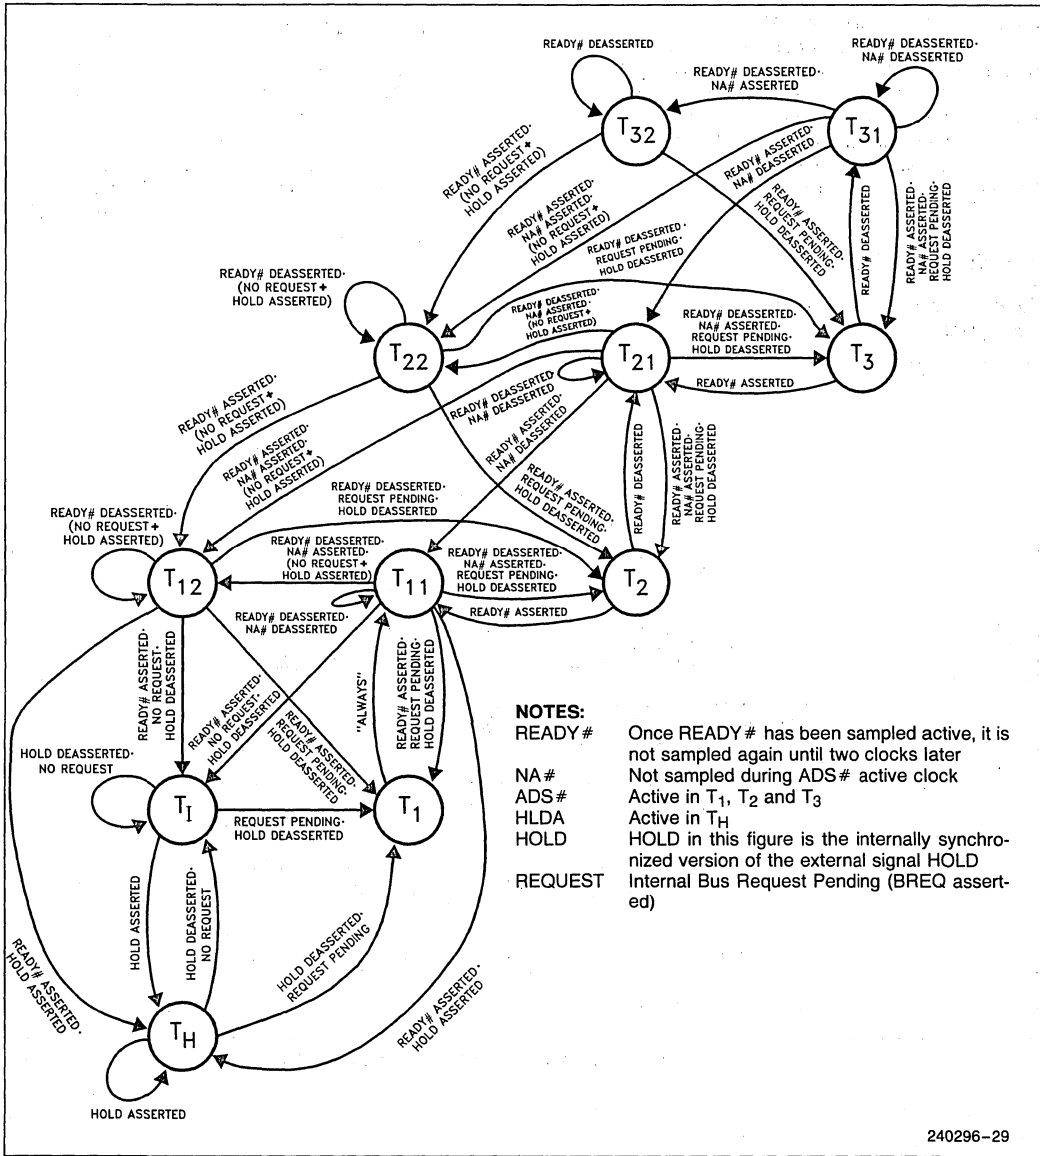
READY# DEASSERTED

READY# DEASSERTED· NA# DEASSERTED

READY# DEASSERTED· NA# ASSERTED

$T_{32}$

$T_{31}$

READY# ASSERTED· (NO REQUEST + HOLD ASSERTED)

READY# ASSERTED· NA# ASSERTED· (NO REQUEST + HOLD ASSERTED)

READY# ASSERTED· NA# DEASSERTED

READY# ASSERTED· REQUEST PENDING· HOLD DEASSERTED

READY# DEASSERTED

READY# ASSERTED· NA# ASSERTED· REQUEST PENDING· HOLD DEASSERTED

READY# DEASSERTED· REQUEST PENDING· HOLD DEASSERTED

READY# DEASSERTED· (NO REQUEST + HOLD ASSERTED)

READY# DEASSERTED· NA# ASSERTED· (NO REQUEST + HOLD ASSERTED)

READY# DEASSERTED· NA# ASSERTED· REQUEST PENDING· HOLD DEASSERTED

$T_{22}$

$T_{21}$

$T_3$

READY# ASSERTED

READY# ASSERTED· (NO REQUEST + HOLD ASSERTED)

READY# DEASSERTED· NA# DEASSERTED

READY# ASSERTED· NA# DEASSERTED

READY# ASSERTED· NA# ASSERTED· (NO REQUEST + HOLD ASSERTED)

READY# ASSERTED· REQUEST PENDING· HOLD DEASSERTED

READY# DEASSERTED

READY# ASSERTED· NA# ASSERTED· REQUEST PENDING· HOLD DEASSERTED

READY# DEASSERTED· REQUEST PENDING· HOLD DEASSERTED

READY# DEASSERTED· (NO REQUEST + HOLD ASSERTED)

READY# DEASSERTED· NA# ASSERTED· (NO REQUEST + HOLD ASSERTED)

READY# DEASSERTED· NA# ASSERTED· REQUEST PENDING· HOLD DEASSERTED

$T_{12}$

$T_{11}$

$T_2$

READY# ASSERTED

READY# DEASSERTED· NA# DEASSERTED

READY# ASSERTED· NO REQUEST· HOLD DEASSERTED

READY# ASSERTED· NO REQUEST· HOLD DEASSERTED

READY# ASSERTED· REQUEST PENDING· HOLD DEASSERTED

"ALWAYS"

READY# ASSERTED· REQUEST PENDING· HOLD DEASSERTED

HOLD DEASSERTED· NO REQUEST

$T_I$

REQUEST PENDING· HOLD DEASSERTED

$T_1$

HOLD ASSERTED

HOLD DEASSERTED· NO REQUEST

HOLD DEASSERTED· REQUEST PENDING

READY# ASSERTED· HOLD ASSERTED

READY# ASSERTED· HOLD ASSERTED

$T_H$

HOLD ASSERTED

NOTES:
READY# Once READY# has been sampled active, it is not sampled again until two clocks later
NA# Not sampled during ADS# active clock
ADS# Active in $T_1$, $T_2$ and $T_3$
HLDA Active in $T_H$
HOLD HOLD in this figure is the internally synchronized version of the external signal HOLD
REQUEST Internal Bus Request Pending (BREQ asserted)

240296–29